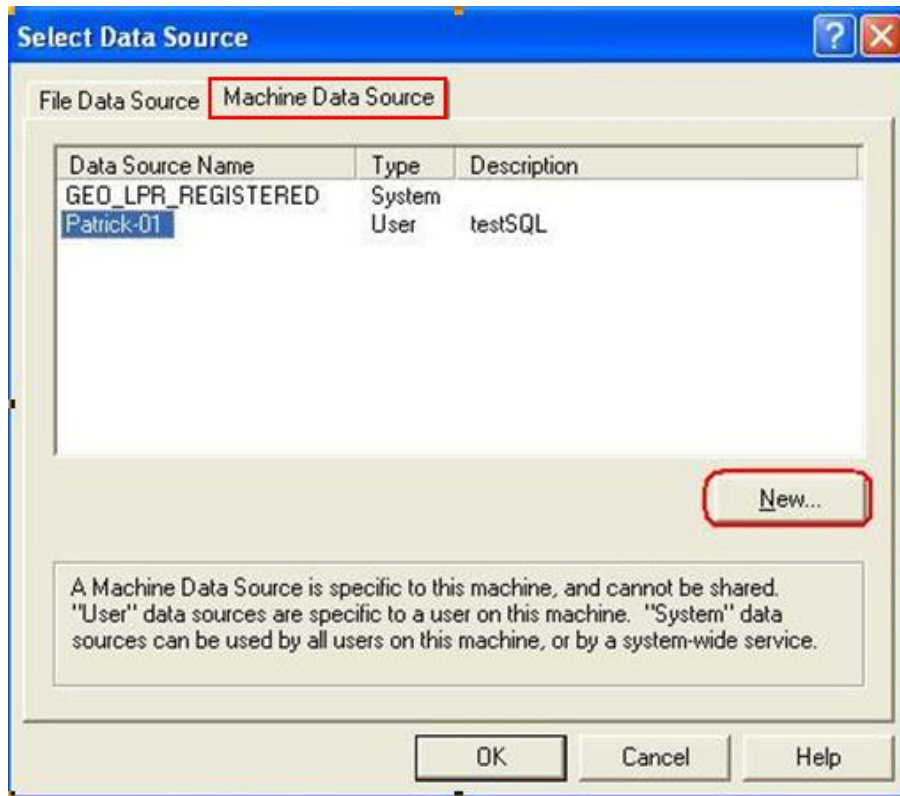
Select Data Source

File Data Source | Machine Data Source

| Data Source Name | Type | Description |
|---|---|---|
| GEO_LPR_REGISTERED | System | |
| Patrick-01 | User | testSQL |

New...

A Machine Data Source is specific to this machine, and cannot be shared. "User" data sources are specific to a user on this machine. "System" data sources can be used by all users on this machine, or by a system-wide service.

OK Cancel Help